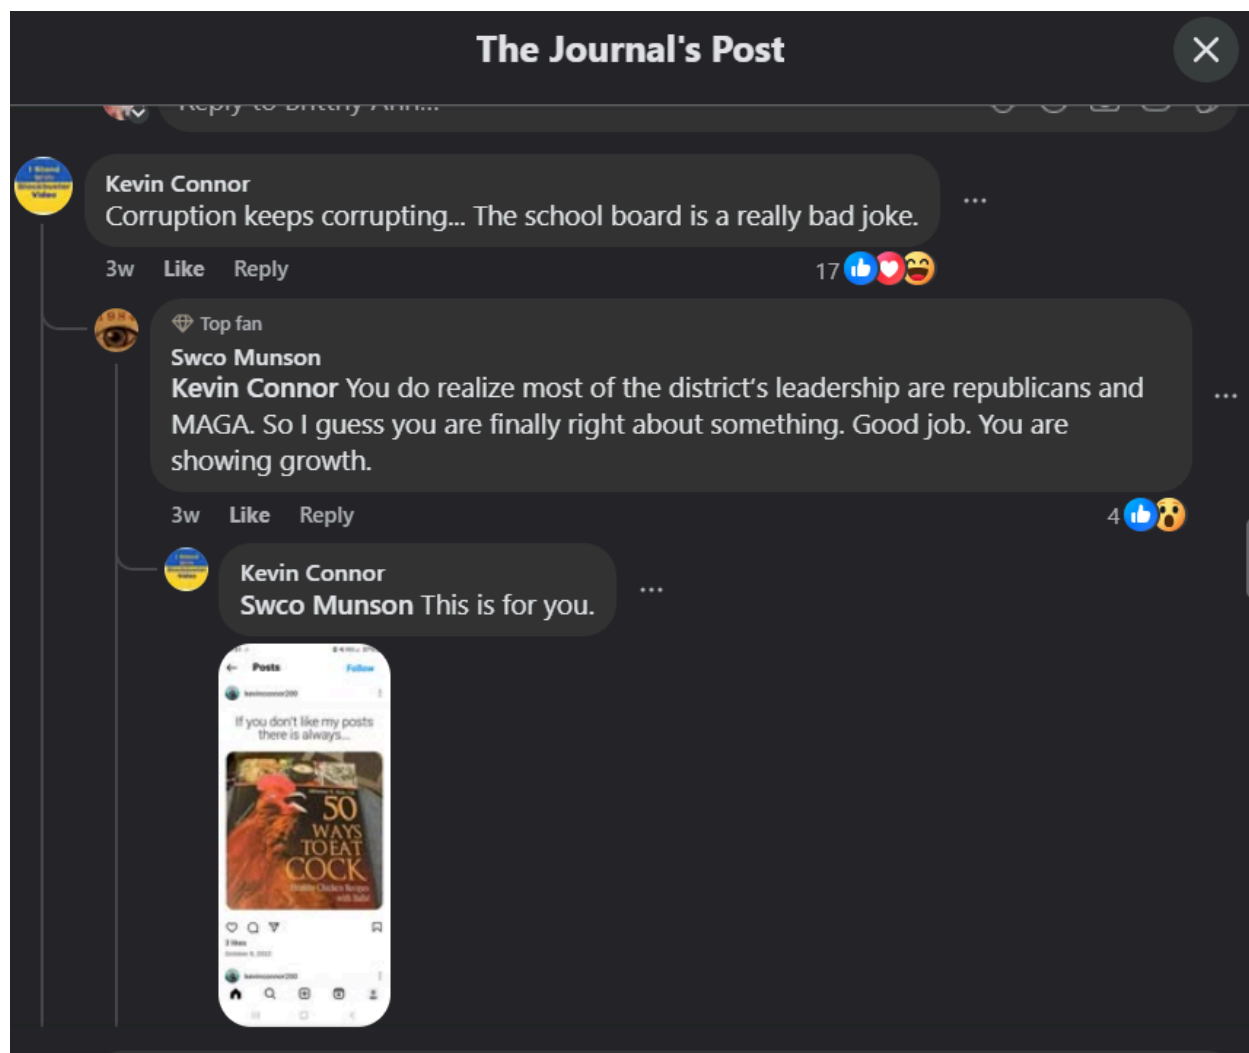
The Journal's Post

Reply to Brittny Ann...

Kevin Connor
Corruption keeps corrupting... The school board is a really bad joke.

3w Like Reply 17

Top fan
Swco Munson
Kevin Connor You do realize most of the district's leadership are republicans and MAGA. So I guess you are finally right about something. Good job. You are showing growth.

3w Like Reply 4

Kevin Connor
Swco Munson This is for you.

Posts Follow
kevinconnor200
If you don't like my posts there is always...
50 WAYS TO EAT COCK
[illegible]
kevinconnor200